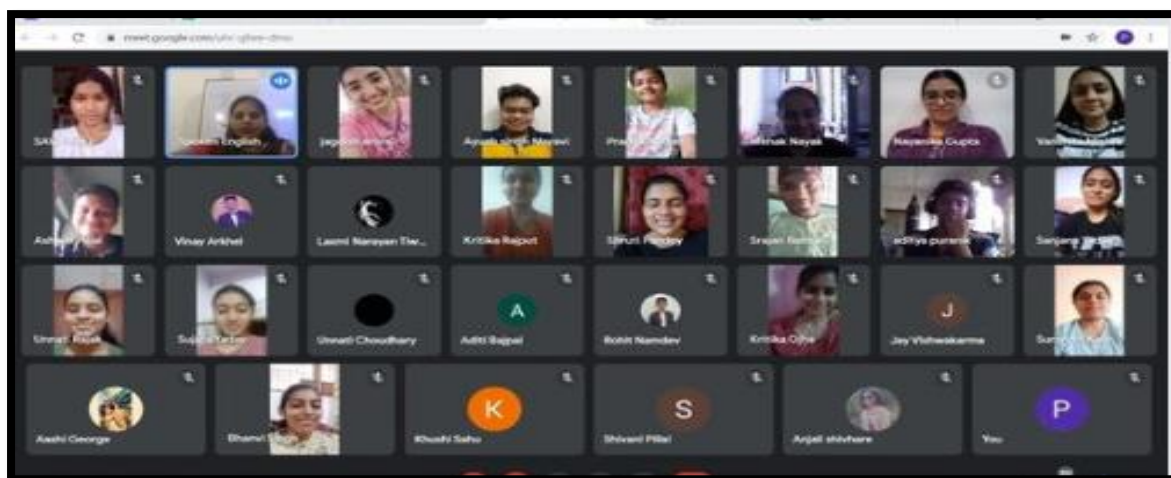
meet.google.com/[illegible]

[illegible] English

Ayush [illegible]

Nayak

Nayanika Gupta

Vinay Arkhel

Laxmi Narayan Tiw...

Kritika Rajput

Shruti Pandey

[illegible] purana

Sanjana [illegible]

Unnati Rajak

Unnati Choudhary

A

Aditi Bajpai

Rohit Namdev

Kritika Ojha

J

Jay Vishwakarma

Aashi George

Bhanvi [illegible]

K

Khushi Sahu

S

Shivani Pillai

Anjali shivhare

P

You